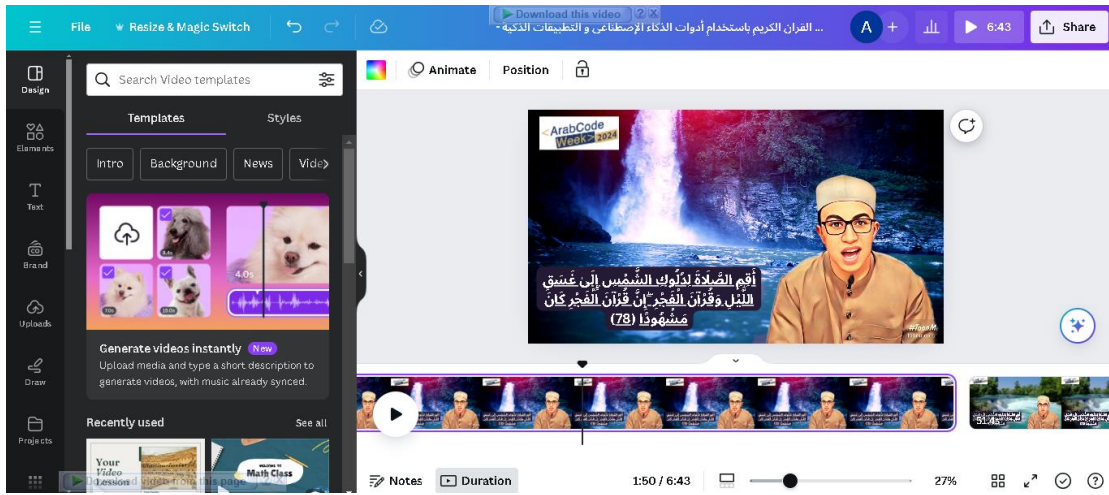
File Resize & Magic Switch

Download this video

... القرآن الكريم باستخدام أدوات الذكاء الإصطناعي و التطبيقات الذكية -

A + 6:43 Share

Design

Elements

Text

Brand

Uploads

Draw

Projects

Search Video templates

Templates Styles

Intro Background News Vide

4.0s

Generate videos instantly New

Upload media and type a short description to generate videos, with music already synced.

Recently used See all

Your Video Lesson

Math Class

Download video from this page

Animate Position

<ArabCode Week> 2024

أَقِمِ الصَّلَاةَ لِدُلُوكِ الشَّمْسِ إِلَىٰ غَسَقِ اللَّيْلِ وَقُرْآنَ الْفَجْرِ ۖ إِنَّ قُرْآنَ الْفَجْرِ كَانَ مَشْهُودًا (78)

51.4s

Notes Duration 1:50 / 6:43 27%